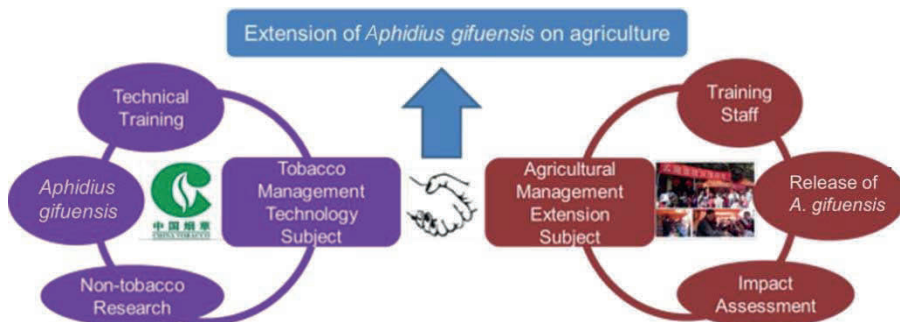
Extension of Aphidius gifuensis on agriculture

Technical Training

Aphidius gifuensis

Non-tobacco Research

中国烟草
CHINA TOBACCO

Tobacco Management Technology Subject

Agricultural Management Extension Subject

Training Staff

Release of A. gifuensis

Impact Assessment